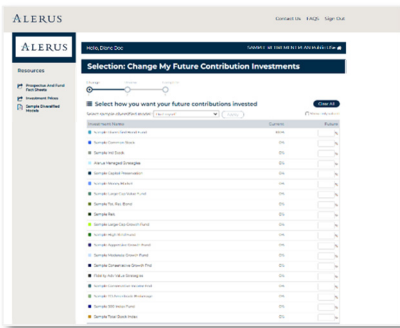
ALERUS

Contact Us FAQs Sign Out

ALERUS

Hello, Diane Doe

SAMPLE STATEMENT IS AVAILABLE

Resources

Prospective Architect Fund Fact Sheets

Investment Menu

Sample Diversified Models

Selection: Change My Future Contribution Investments

Select how you want your future contributions invested

Clear All

Select sample diversified model

| Investment Option | Current | Future |
|---|---|---|
| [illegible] | 100% | |
| Sample Common Stock | 0% | |
| Sample Intl Stock | 0% | |
| Alerus Managed Strategies | 0% | |
| Sample Capital Preservation | 0% | |
| Sample Money Market | 0% | |
| Sample Large Cap Index Fund | 0% | |
| Sample Tax Exe Bond | 0% | |
| Sample Bai | 0% | |
| Sample Large Cap Growth Fund | 0% | |
| Sample High Yield Bond | 0% | |
| Sample Aggressive Growth Model | 0% | |
| Sample Moderate Growth Fund | 0% | |
| Sample Conservative Growth Port | 0% | |
| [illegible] | 0% | |
| Sample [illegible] | 0% | |
| Sample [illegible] | 0% | |
| Sample 500 Index Fund | 0% | |
| Sample Total Stock Index | 0% | |